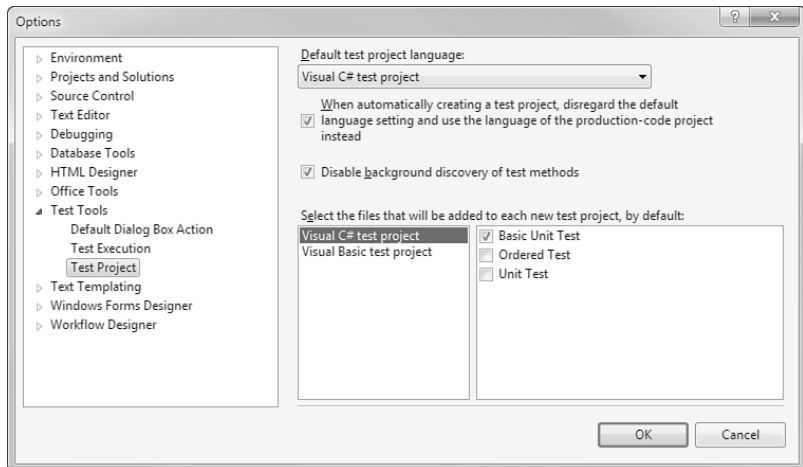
Options

?

Environment
Projects and Solutions
Source Control
Text Editor
Debugging
Database Tools
HTML Designer
Office Tools
Test Tools
Default Dialog Box Action
Test Execution
Test Project
Text Templating
Windows Forms Designer
Workflow Designer

Default test project language:

Visual C# test project

When automatically creating a test project, disregard the default language setting and use the language of the production-code project instead

Disable background discovery of test methods

Select the files that will be added to each new test project, by default:

Visual C# test project
Visual Basic test project

Basic Unit Test
Ordered Test
Unit Test

OK
Cancel